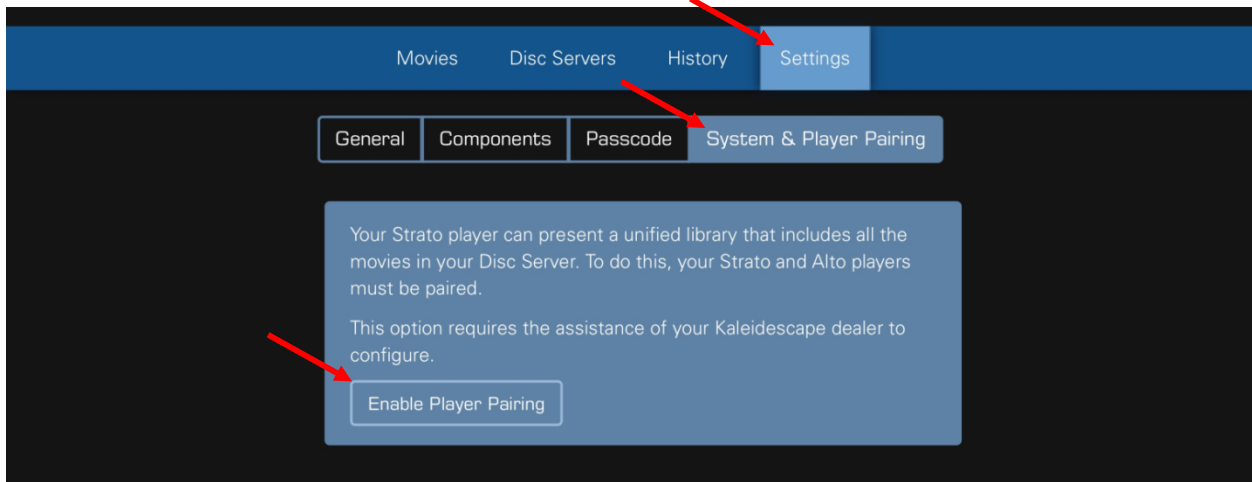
Movies Disc Servers History Settings

General Components Passcode System & Player Pairing

Your Strato player can present a unified library that includes all the movies in your Disc Server. To do this, your Strato and Alto players must be paired.

This option requires the assistance of your Kaleidescape dealer to configure.

Enable Player Pairing